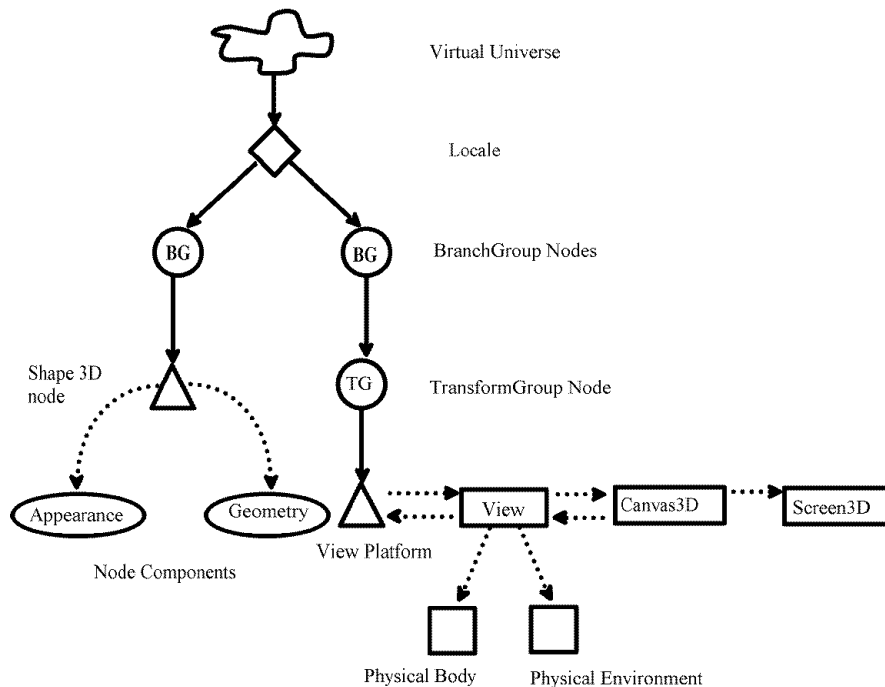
Virtual Universe

Locale

BG

BG

BranchGroup Nodes

Shape 3D node

TG

TransformGroup Node

Appearance

Geometry

View

Canvas3D

Screen3D

View Platform

Node Components

Physical Body

Physical Environment